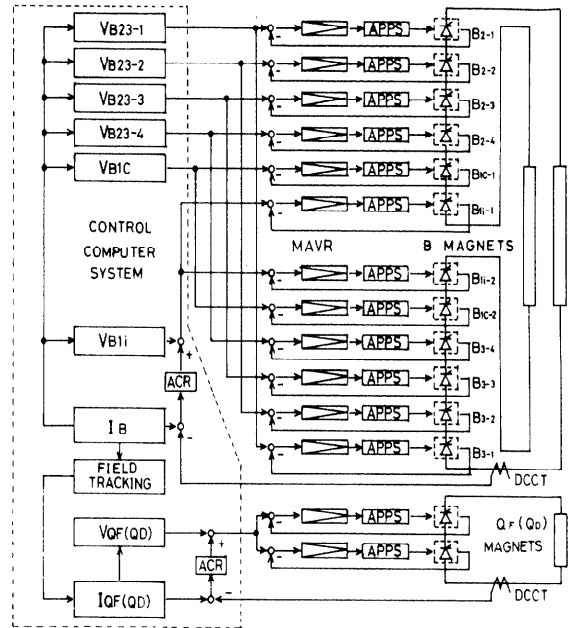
VB23-1
VB23-2
VB23-3
VB23-4
VB1C
CONTROL COMPUTER SYSTEM
VB1i
ACR
IB
FIELD TRACKING
VQF(QD)
ACR
IQF(QD)
APPS
APPS
APPS
APPS
APPS
APPS
MAVR
B MAGNETS
B2-1
B2-2
B2-3
B2-4
B1C-1
B1i-1
APPS
APPS
APPS
APPS
APPS
APPS
B1i-2
B1C-2
B3-4
B3-3
B3-2
B3-1
DCCT
APPS
APPS
QF (QD) MAGNETS
DCCT